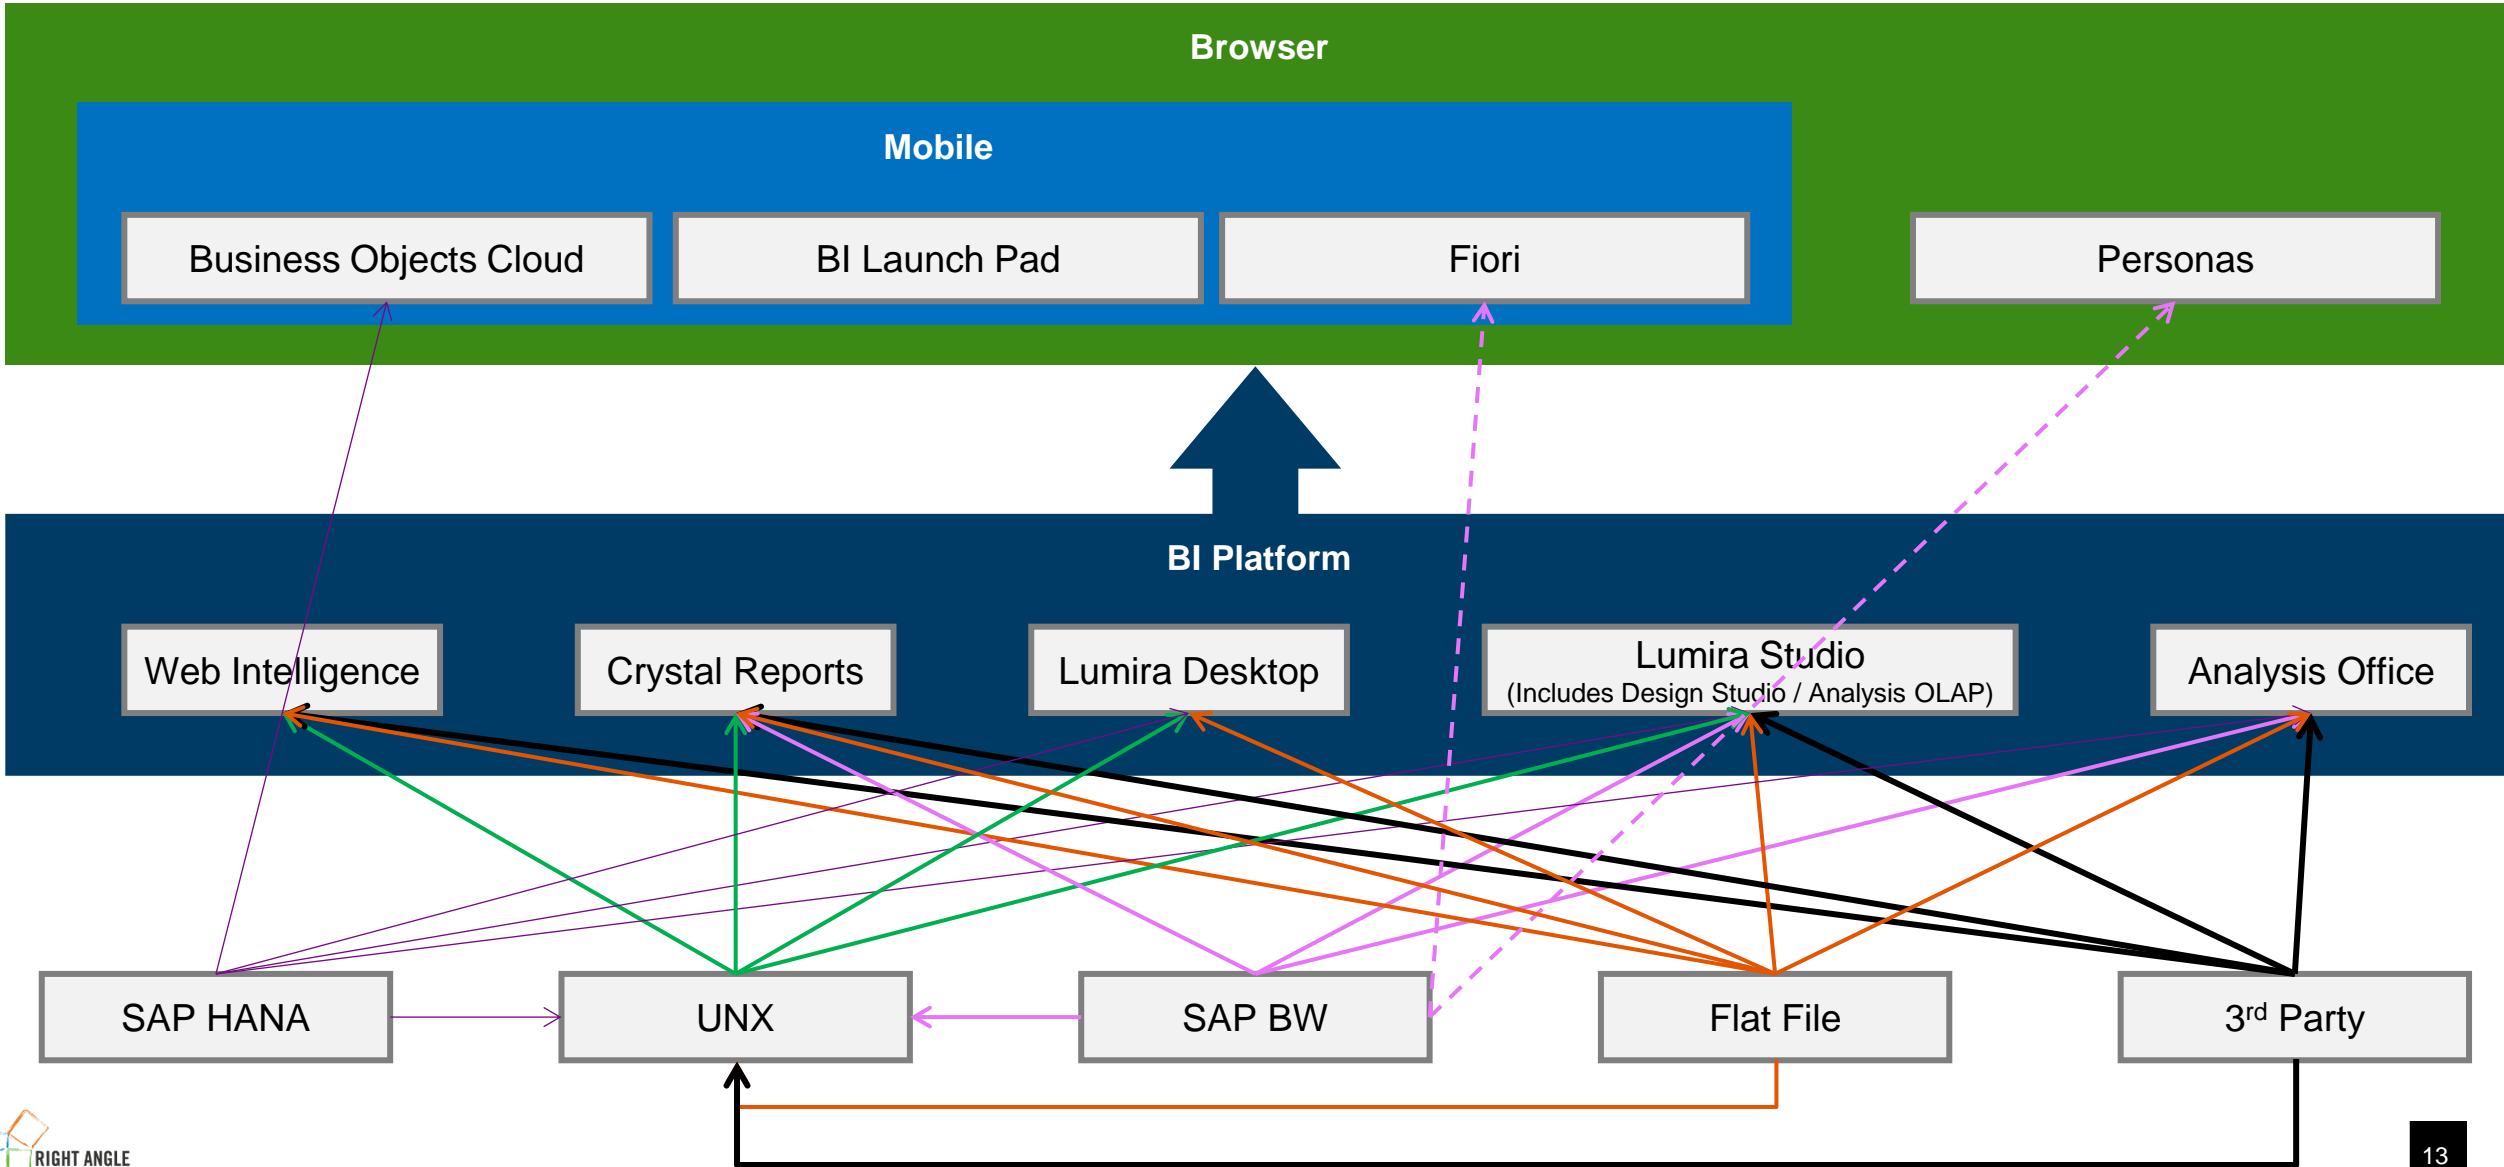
Browser

Mobile

Business Objects Cloud

BI Launch Pad

Fiori

Personas

BI Platform

Web Intelligence

Crystal Reports

Lumira Desktop

Lumira Studio
(Includes Design Studio / Analysis OLAP)

Analysis Office

SAP HANA

UNX

SAP BW

Flat File

3$^{rd}$ Party

RIGHT ANGLE

13